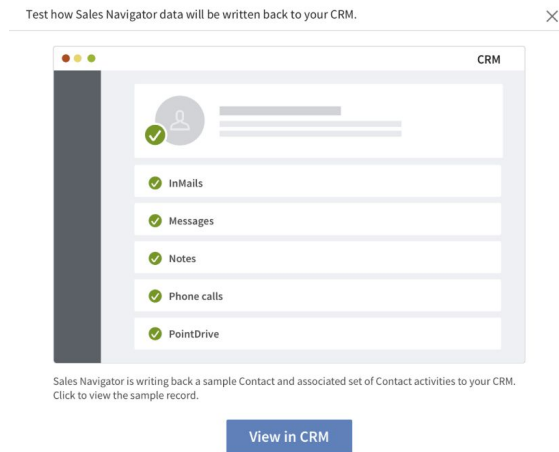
Test how Sales Navigator data will be written back to your CRM.

×

CRM

InMails

Messages

Notes

Phone calls

PointDrive

Sales Navigator is writing back a sample Contact and associated set of Contact activities to your CRM. Click to view the sample record.

View in CRM